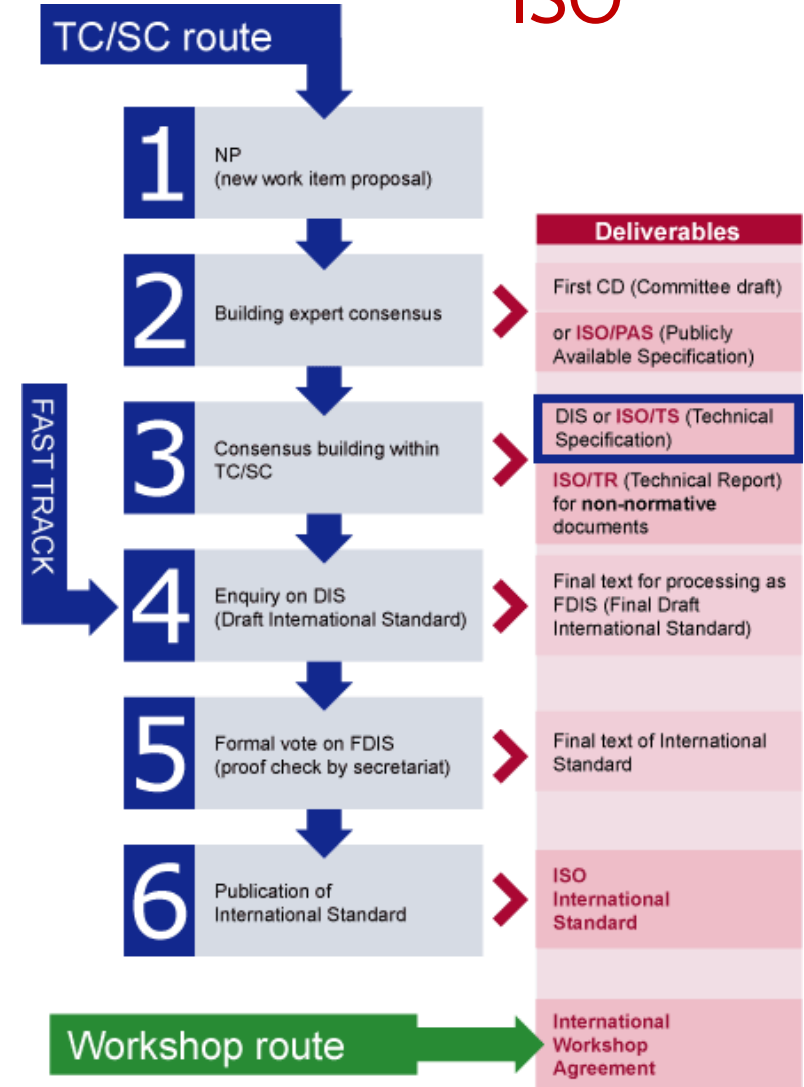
ISO

TC/SC route

1 NP (new work item proposal)

2 Building expert consensus

3 Consensus building within TC/SC

4 Enquiry on DIS (Draft International Standard)

5 Formal vote on FDIS (proof check by secretariat)

6 Publication of International Standard

FAST TRACK

Deliverables

First CD (Committee draft)

or ISO/PAS (Publicly Available Specification)

DIS or ISO/TS (Technical Specification)

ISO/TR (Technical Report) for non-normative documents

Final text for processing as FDIS (Final Draft International Standard)

Final text of International Standard

ISO International Standard

Workshop route

International Workshop Agreement